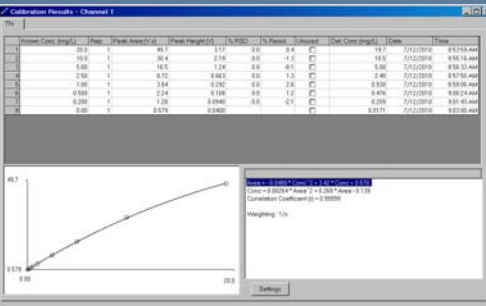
Calibration Results - Channel 1

TN

| | Known Conc (mg/L) | Rep | Peak Area (V·s) | Peak Height (V) | % RSD | % Resid | Unused | Det. Conc (mg/L) | Date | Time |
|---|---|---|---|---|---|---|---|---|---|---|
| 1 | 20.0 | 1 | 49.7 | 3.17 | 0.0 | 0.4 | | 19.7 | 7/12/2010 | 8:53:59 AM |
| 2 | 10.0 | 1 | 30.4 | 2.19 | 0.0 | -1.3 | | 10.1 | 7/12/2010 | 8:55:16 AM |
| 3 | 5.00 | 1 | 16.5 | 1.24 | 0.0 | -0.1 | | 5.00 | 7/12/2010 | 8:56:33 AM |
| 4 | 2.50 | 1 | 8.72 | 0.663 | 0.0 | 1.3 | | 2.46 | 7/12/2010 | 8:57:50 AM |
| 5 | 1.00 | 1 | 3.84 | 0.292 | 0.0 | 2.6 | | 0.930 | 7/12/2010 | 8:59:06 AM |
| 6 | 0.500 | 1 | 2.24 | 0.168 | 0.0 | 1.2 | | 0.476 | 7/12/2010 | 9:00:24 AM |
| 7 | 0.200 | 1 | 1.28 | 0.0940 | 0.0 | -2.1 | | 0.209 | 7/12/2010 | 9:01:43 AM |
| 8 | 0.00 | 1 | 0.579 | 0.0400 | | | | 0.0171 | 7/12/2010 | 9:03:00 AM |

49.7

0.579

0.00

20.0

Area = -0.0480 * Conc^2 + 3.42 * Conc + 0.579
Conc = 0.00264 * Area^2 + 0.268 * Area - 0.135
Correlation Coefficient (r) = 0.99999

Weighting: 1/x

Settings